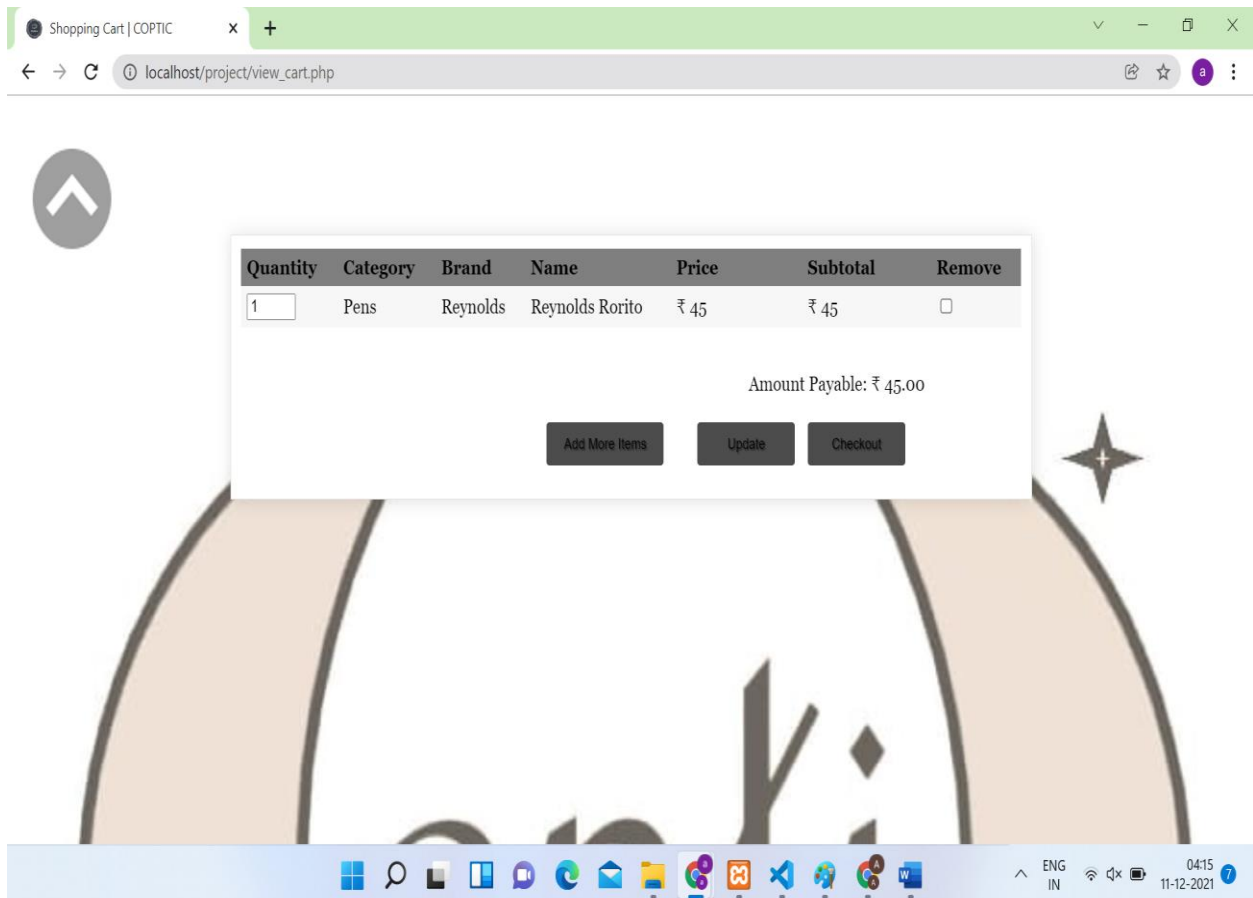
Shopping Cart | COPTIC

localhost/project/view_cart.php

| Quantity | Category | Brand | Name | Price | Subtotal | Remove |
|---|---|---|---|---|---|---|
| 1 | Pens | Reynolds | Reynolds Rorito | ₹ 45 | ₹ 45 | |

Amount Payable: ₹ 45.00

Add More Items Update Checkout

ENG IN 04:15 11-12-2021 7